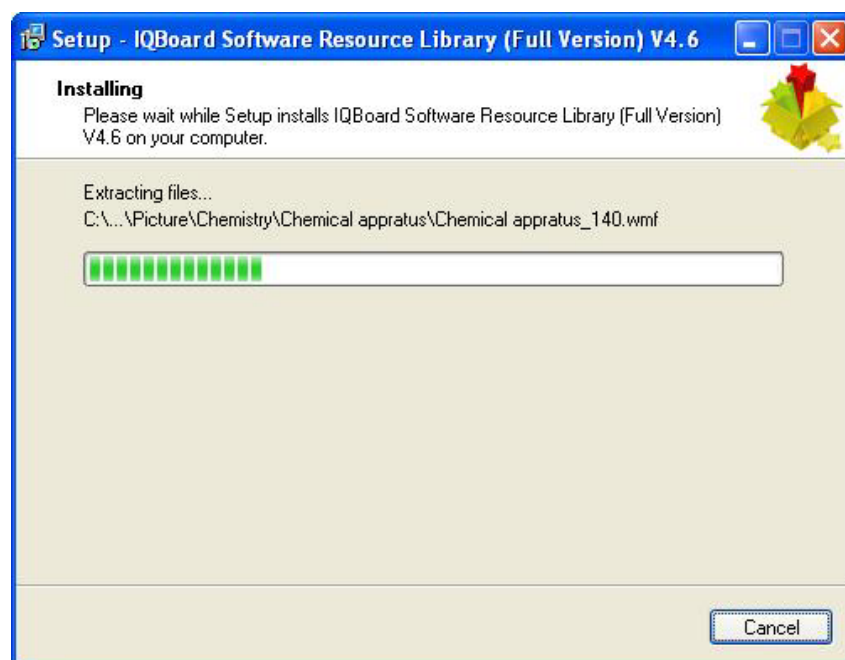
Setup - IQBoard Software Resource Library (Full Version) V4.6

Installing

Please wait while Setup installs IQBoard Software Resource Library (Full Version) V4.6 on your computer.

Extracting files...

C:\...\Picture\Chemistry\Chemical appratus\Chemical appratus_140.wmf

Cancel